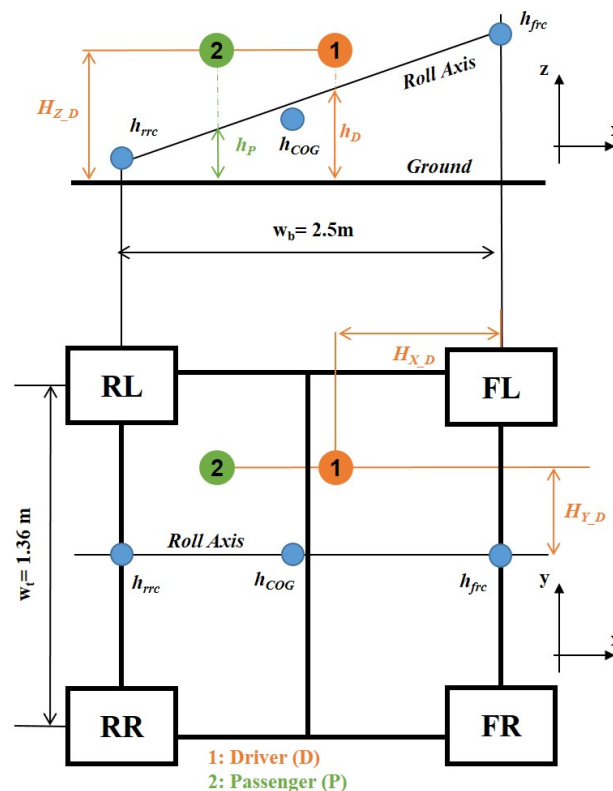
$h_{frc}$
2
1
Roll Axis
z
$H_{Z\_D}$
$h_{rrc}$
$h_P$
$h_{COG}$
$h_D$
Ground
$w_b = 2.5m$
$H_{X\_D}$
RL
FL
2
1
$H_{Y\_D}$
$w_t = 1.36$ m
Roll Axis
$h_{rrc}$
$h_{COG}$
$h_{frc}$
y
RR
FR
1: Driver (D)
2: Passenger (P)